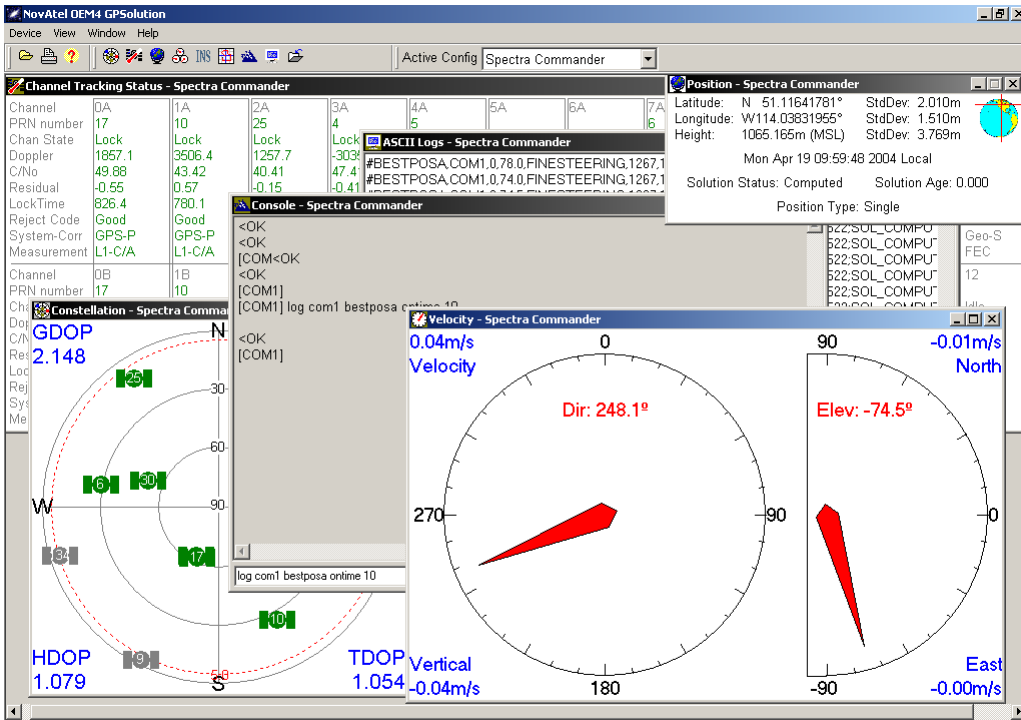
NovAtel OEM4 GPSolution

Device View Window Help

Active Config Spectra Commander

Channel Tracking Status - Spectra Commander

| Channel | 0A | 1A | 2A | 3A | 4A | 5A | 6A | 7A |
|---|---|---|---|---|---|---|---|---|
| PRN number | 17 | 10 | 25 | 4 | 5 | | | 6 |
| Chan State | Lock | Lock | Lock | Lock | | | | |
| Doppler | 1857.1 | 3506.4 | 1257.7 | -303 | | | | |
| C/No | 49.88 | 43.42 | 40.41 | 47.4 | | | | |
| Residual | -0.55 | 0.57 | -0.15 | -0.41 | | | | |
| LockTime | 826.4 | 780.1 | | | | | | |
| Reject Code | Good | Good | | | | | | |
| System-Corr | GPS-P | GPS-P | | | | | | |
| Measurement | L1-C/A | L1-C/A | | | | | | |

Channel 0B 1B
PRN number 17 10

Position - Spectra Commander
Latitude: N 51.11641781° StdDev: 2.010m
Longitude: W114.03831955° StdDev: 1.510m
Height: 1065.165m (MSL) StdDev: 3.769m
Mon Apr 19 09:59:48 2004 Local
Solution Status: Computed Solution Age: 0.000
Position Type: Single

ASCII Logs - Spectra Commander
#BESTPOSA,COM1,0,78.0,FINESTEERING,1267,1
#BESTPOSA,COM1,0,74.0,FINESTEERING,1267,1

522;SOL_COMPU
522;SOL_COMPU
522;SOL_COMPU
522;SOL_COMPU
522;SOL_COMPU
Geo-S
FEC
12

Console - Spectra Commander
<OK
<OK
[COM<OK
<OK
[COM1]
[COM1] log com1 bestposa ontime 10

<OK
[COM1]

log com1 bestposa ontime 10

Constellation - Spectra Commander
GDOP
2.148
N
30
60
90
W
25
6
30
34
17
10
9
HDOP
1.079
TDOP
1.054
S
5.0

Velocity - Spectra Commander
0.04m/s
Velocity
0
Dir: 248.1º
270
90
180
Vertical
-0.04m/s
90
-0.01m/s
North
Elev: -74.5º
0
-90
East
-0.00m/s